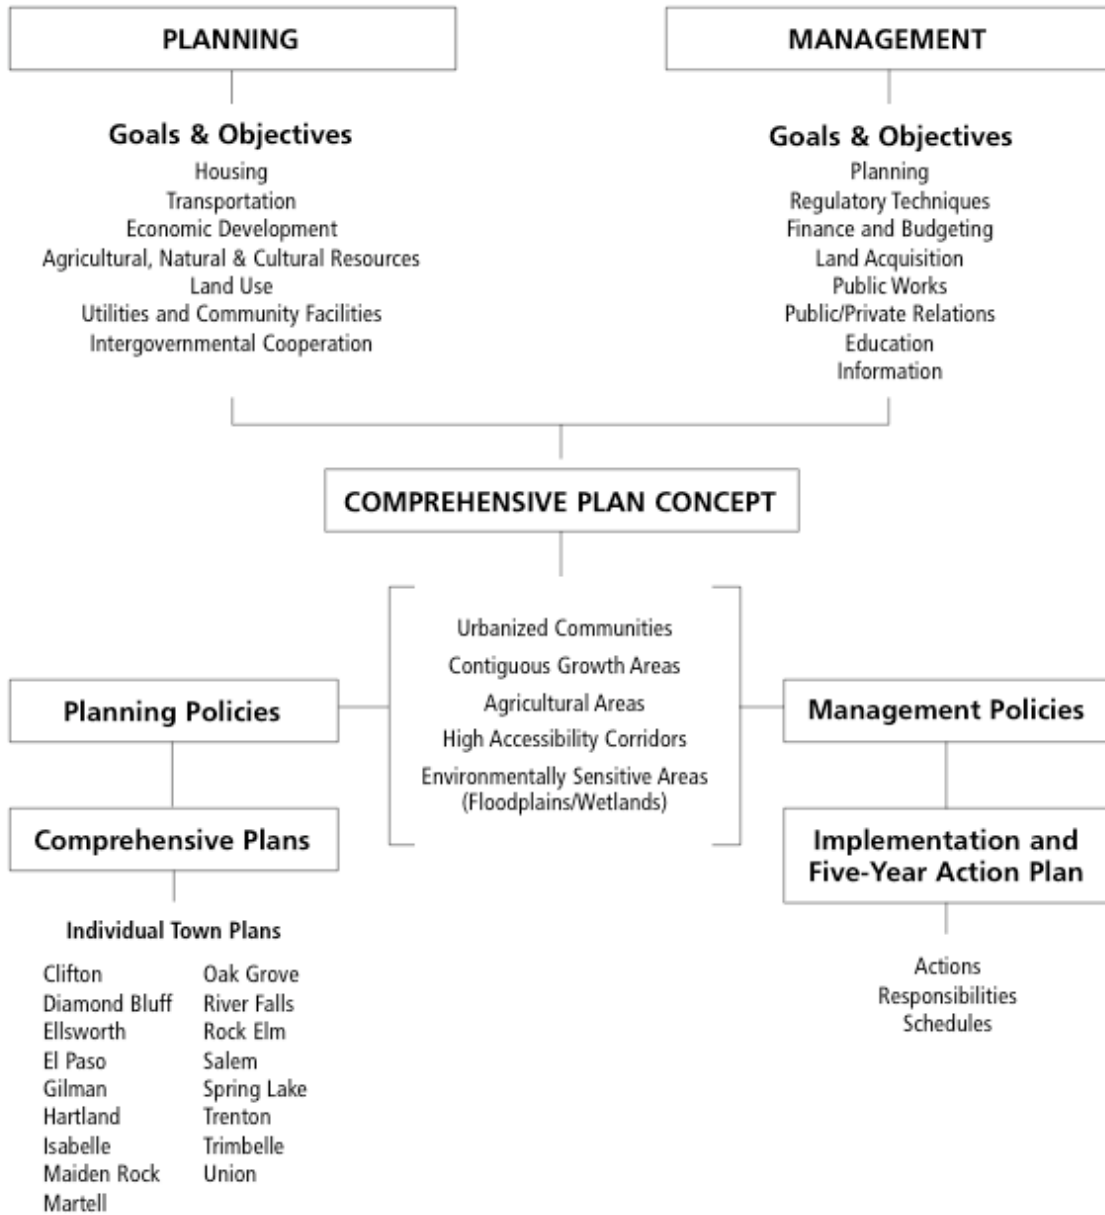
PLANNING

Goals & Objectives
Housing
Transportation
Economic Development
Agricultural, Natural & Cultural Resources
Land Use
Utilities and Community Facilities
Intergovernmental Cooperation

MANAGEMENT

Goals & Objectives
Planning
Regulatory Techniques
Finance and Budgeting
Land Acquisition
Public Works
Public/Private Relations
Education
Information

COMPREHENSIVE PLAN CONCEPT

Urbanized Communities
Contiguous Growth Areas
Agricultural Areas
High Accessibility Corridors
Environmentally Sensitive Areas (Floodplains/Wetlands)

Planning Policies

Comprehensive Plans

Individual Town Plans

Clifton
Diamond Bluff
Ellsworth
El Paso
Gilman
Hartland
Isabelle
Maiden Rock
Martell

Oak Grove
River Falls
Rock Elm
Salem
Spring Lake
Trenton
Trimbelle
Union

Management Policies

Implementation and Five-Year Action Plan

Actions
Responsibilities
Schedules